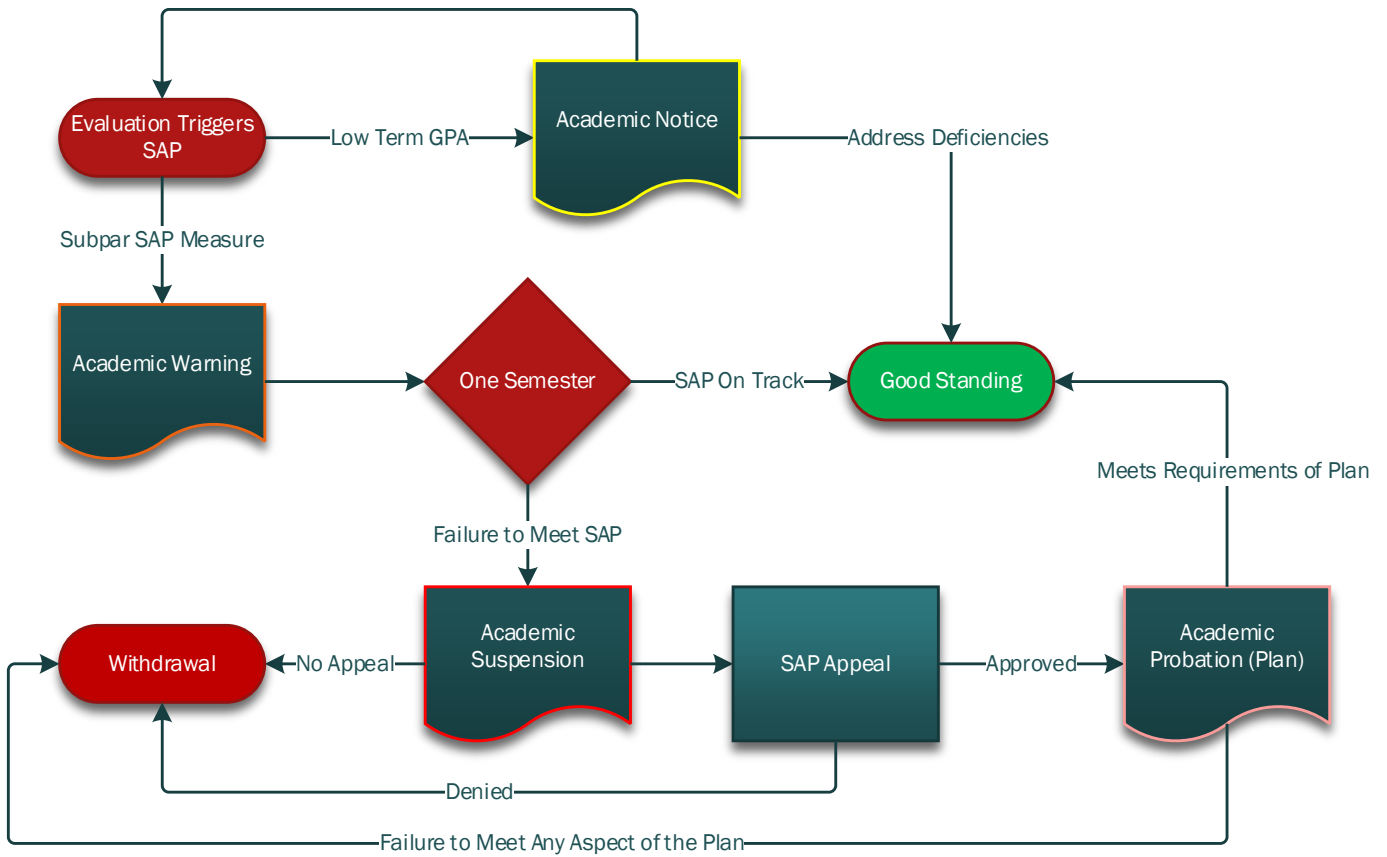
Evaluation Triggers SAP

Low Term GPA

Academic Notice

Address Deficiencies

Subpar SAP Measure

Academic Warning

One Semester

SAP On Track

Good Standing

Meets Requirements of Plan

Failure to Meet SAP

Withdrawal

No Appeal

Academic Suspension

SAP Appeal

Approved

Academic Probation (Plan)

Denied

Failure to Meet Any Aspect of the Plan